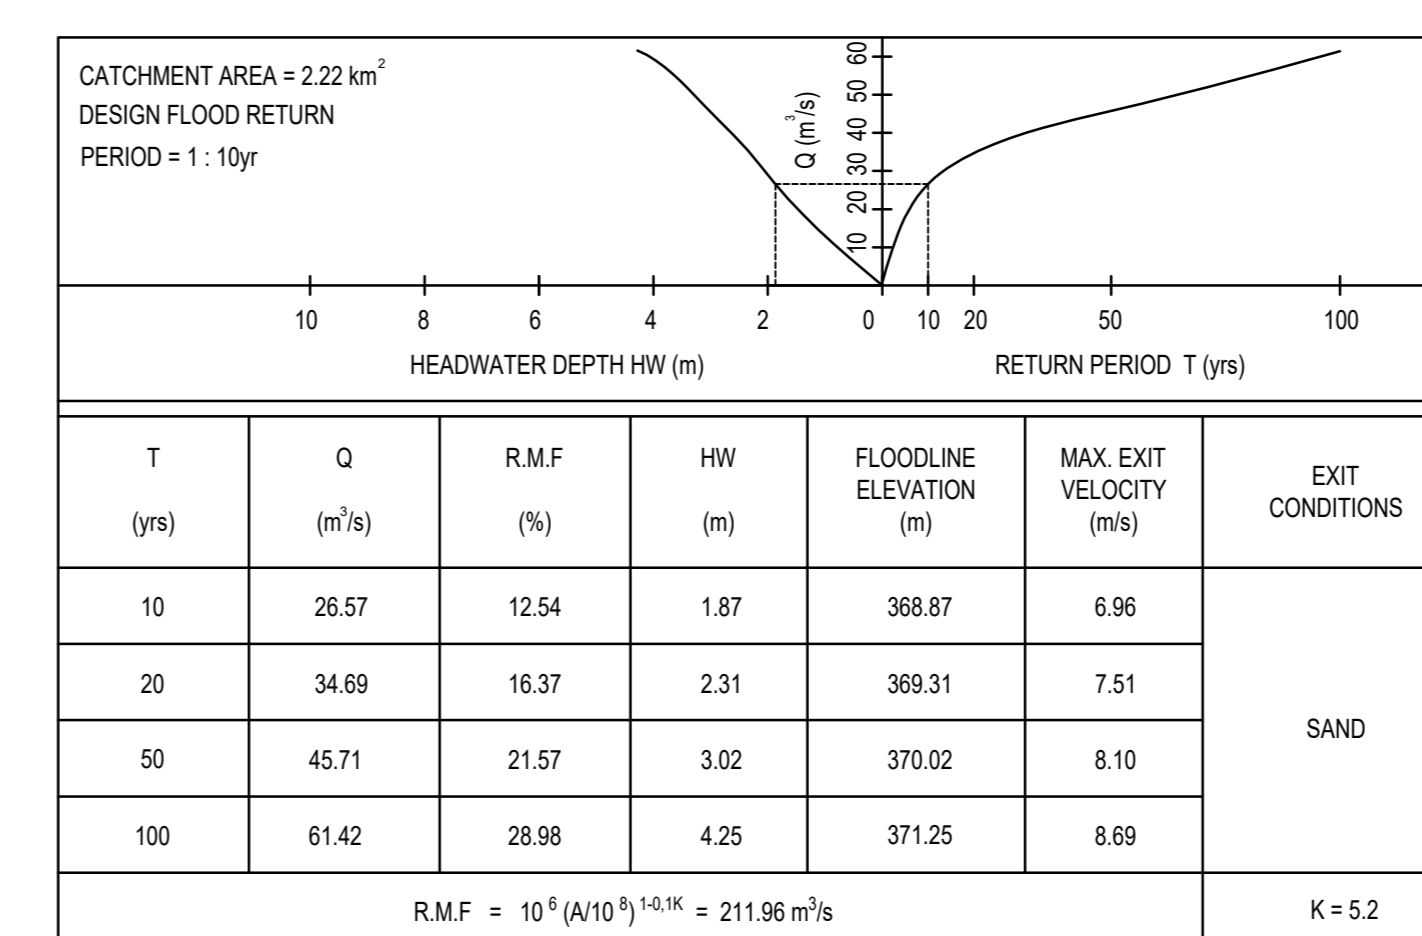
CATCHMENT AREA = 2.22 km$^2$
DESIGN FLOOD RETURN
PERIOD = 1 : 10yr

Q ($m^3$/s)
10 20 30 40 50 60

10 8 6 4 2 0 10 20 50 100

HEADWATER DEPTH HW (m)

RETURN PERIOD T (yrs)

| T (yrs) | Q ($m^3$/s) | R.M.F (%) | HW (m) | FLOODLINE ELEVATION (m) | MAX. EXIT VELOCITY (m/s) | EXIT CONDITIONS |
|---|---|---|---|---|---|---|
| 10 | 26.57 | 12.54 | 1.87 | 368.87 | 6.96 | SAND |
| 20 | 34.69 | 16.37 | 2.31 | 369.31 | 7.51 | |
| 50 | 45.71 | 21.57 | 3.02 | 370.02 | 8.10 | |
| 100 | 61.42 | 28.98 | 4.25 | 371.25 | 8.69 | |
| R.M.F = $10^6 (A/10^8)^{1-0,1K}$ = 211.96 $m^3$/s | | | | | | K = 5.2 |